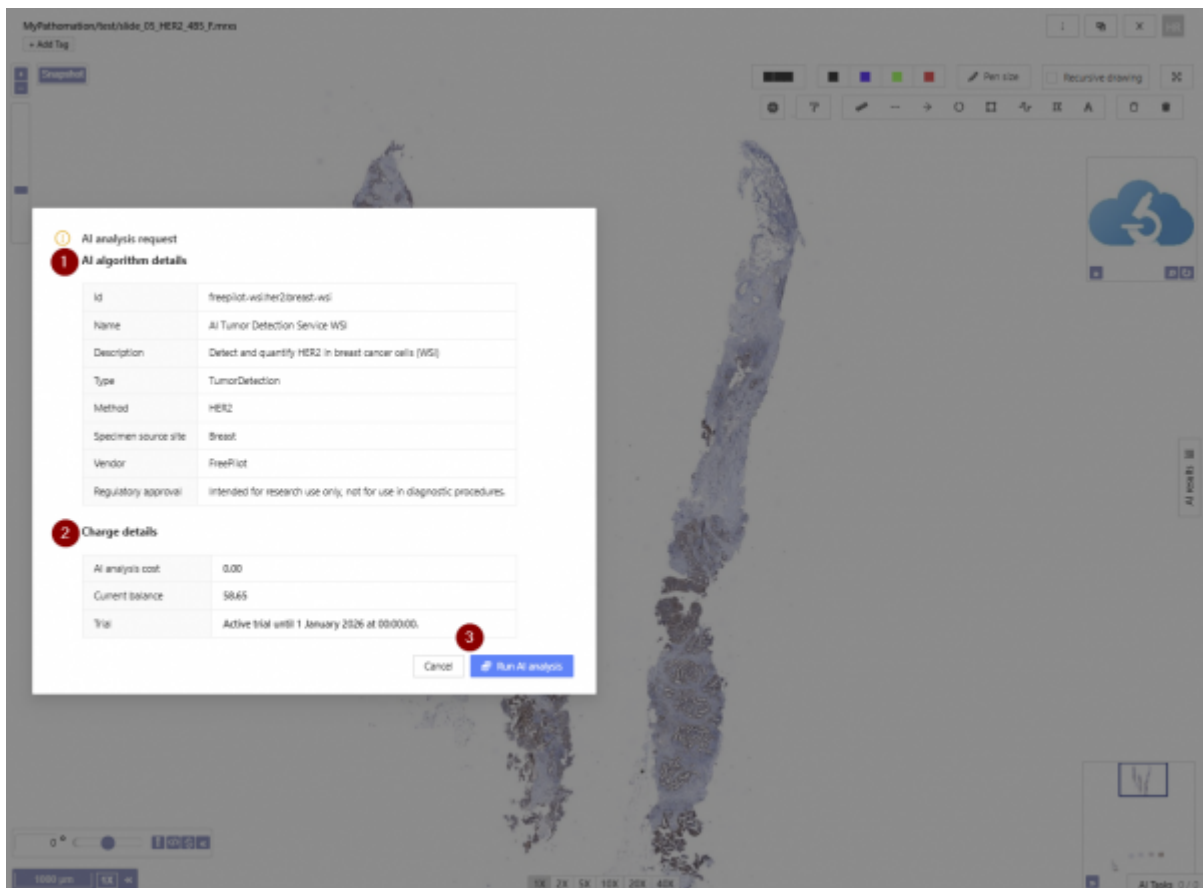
MyPathomation/test/slide_05_HER2_495_f.mrxs
+ Add Tag

Snapshot

Pen size
Recursive drawing

AI analysis request

1 AI algorithm details

| Id | freepilot-wsi:her2/breast-wsi |
|---|---|
| Name | AI Tumor Detection Service WSI |
| Description | Detect and quantify HER2 in breast cancer cells (WSI) |
| Type | TumorDetection |
| Method | HER2 |
| Specimen source site | Breast |
| Vendor | FreePilot |
| Regulatory approval | Intended for research use only, not for use in diagnostic procedures. |

2 Charge details

| AI analysis cost | 0.00 |
|---|---|
| Current balance | 58.65 |
| Trial | Active trial until 1 January 2026 at 00:00:00. |

3

Cancel
Run AI analysis

AI results

0°

1000 µm 1X

1X 2X 5X 10X 20X 40X

AI Tasks